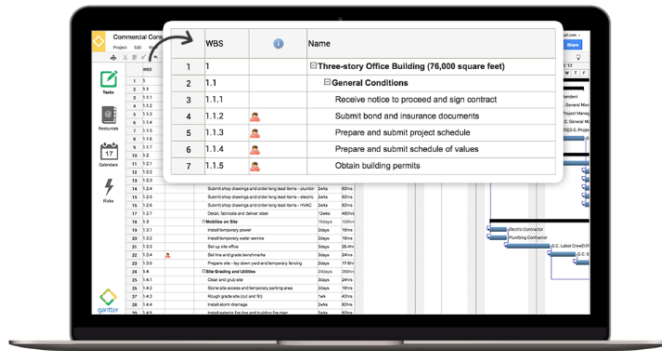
Commercial Cons

Project Edit V

Tasks

Resources

Calendars

Risks

gantter

Share

| | WBS | | Name |
|---|---|---|---|
| 1 | 1 | | ⊟Three-story Office Building (76,000 square feet) |
| 2 | 1.1 | | ⊟General Conditions |
| 3 | 1.1.1 | | Receive notice to proceed and sign contract |
| 4 | 1.1.2 | | Submit bond and insurance documents |
| 5 | 1.1.3 | | Prepare and submit project schedule |
| 6 | 1.1.4 | | Prepare and submit schedule of values |
| 7 | 1.1.5 | | Obtain building permits |

| | WBS | Name | Duration | Work |
|---|---|---|---|---|
| 14 | 1.2.4 | Submit shop drawings and order long lead items - plumbir | 2wks | 80hrs |
| 15 | 1.2.5 | Submit shop drawings and order long lead items - electric | 2wks | 80hrs |
| 16 | 1.2.6 | Submit shop drawings and order long lead items - HVAC | 2wks | 80hrs |
| 17 | 1.2.7 | Detail, fabricate and deliver steel | 12wks | 480hrs |
| 18 | 1.3 | ⊟Mobilize on Site | 10days | 100hrs |
| 19 | 1.3.1 | Install temporary power | 2days | 16hrs |
| 20 | 1.3.2 | Install temporary water service | 2days | 16hrs |
| 21 | 1.3.3 | Set up site office | 3days | 24hrs |
| 22 | 1.3.4 | Set line and grade benchmarks | 3days | 24hrs |
| 23 | 1.3.5 | Prepare site - lay down yard and temporary fencing | 2days | 16hrs |
| 24 | 1.4 | ⊟Site Grading and Utilities | 35days | 280hrs |
| 25 | 1.4.1 | Clear and grub site | 3days | 24hrs |
| 26 | 1.4.2 | Stone site access and temporary parking area | 2days | 16hrs |
| 27 | 1.4.3 | Rough grade site (cut and fill) | 1wk | 40hrs |
| 28 | 1.4.4 | Install storm drainage | 2wks | 80hrs |

Electric Contractor
Plumbing Contractor
G.C. Labor Crew
G.C. General Management
Project Manag